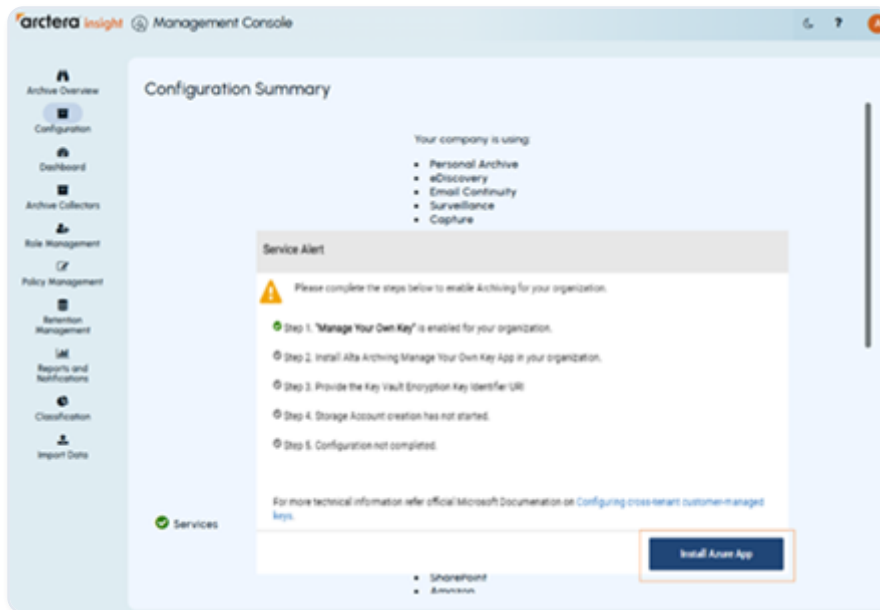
arctera insight Management Console

Archive Overview
Configuration
Dashboard
Archive Collectors
Role Management
Policy Management
Retention Management
Reports and Notifications
Classification
Import Data

Configuration Summary

Your company is using:
- Personal Archive
- eDiscovery
- Email Continuity
- Surveillance
- Capture

Service Alert

Please complete the steps below to enable Archiving for your organization.

Step 1. "Manage Your Own Key" is enabled for your organization.

Step 2. Install Alta Archiving Manage Your Own Key App in your organization.

Step 3. Provide the Key Vault Encryption Key Identifier URI

Step 4. Storage Account creation has not started.

Step 5. Configuration not completed.

For more technical information refer official Microsoft Documenation on Configuring cross-tenant customer-managed keys.

Services

Install Azure App

- SharePoint
- Amazon